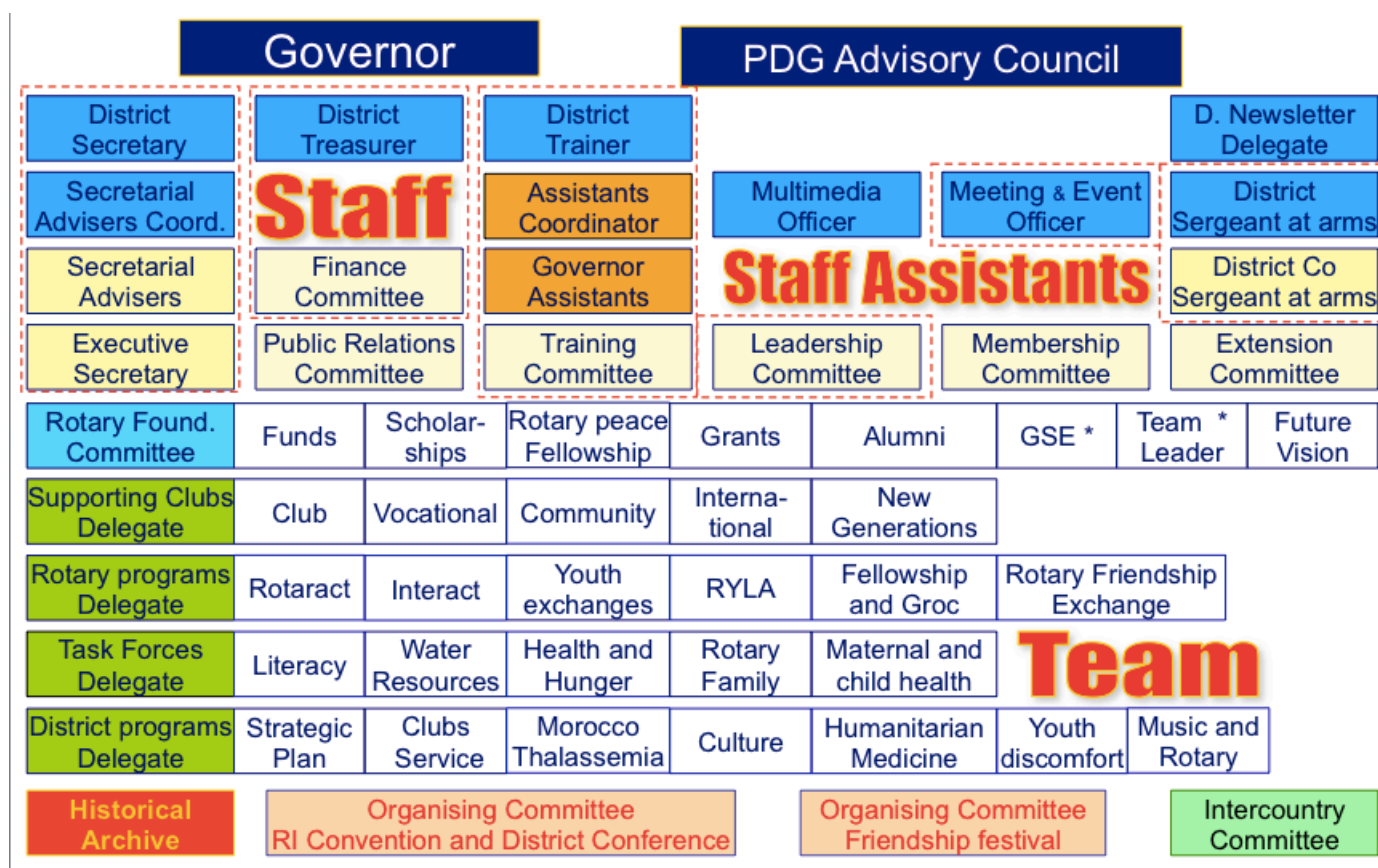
Governor

PDG Advisory Council

District Secretary

District Treasurer

District Trainer

D. Newsletter Delegate

Secretarial Advisers Coord.

Staff

Assistants Coordinator

Multimedia Officer

Meeting & Event Officer

District Sergeant at arms

Secretarial Advisers

Finance Committee

Governor Assistants

Staff Assistants

District Co Sergeant at arms

Executive Secretary

Public Relations Committee

Training Committee

Leadership Committee

Membership Committee

Extension Committee

| Rotary Found. Committee | Funds | Scholar-ships | Rotary peace Fellowship | Grants | Alumni | GSE * | Team * Leader | Future Vision |
|---|---|---|---|---|---|---|---|---|
| Supporting Clubs Delegate | Club | Vocational | Community | International | New Generations | | | |
| Rotary programs Delegate | Rotaract | Interact | Youth exchanges | RYLA | Fellowship and Groc | Rotary Friendship Exchange | | |
| Task Forces Delegate | Literacy | Water Resources | Health and Hunger | Rotary Family | Maternal and child health | | | |
| District programs Delegate | Strategic Plan | Clubs Service | Morocco Thalassemia | Culture | Humanitarian Medicine | Youth discomfort | Music and Rotary | |

Team

Historical Archive

Organising Committee RI Convention and District Conference

Organising Committee Friendship festival

Intercountry Committee